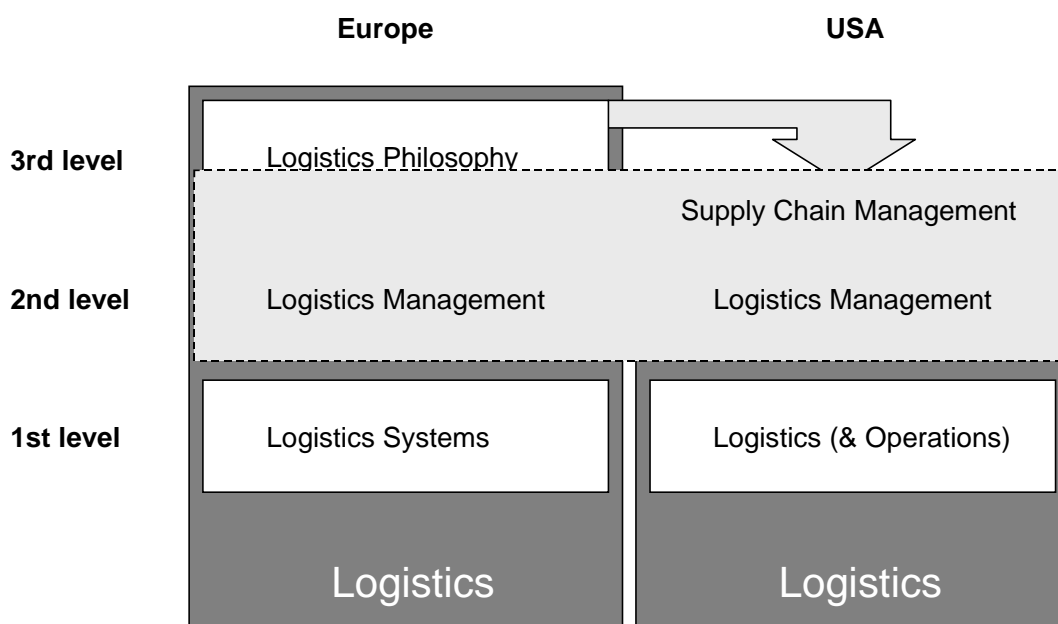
Europe

USA

3rd level

Logistics Philosophy

Supply Chain Management

2nd level

Logistics Management

Logistics Management

1st level

Logistics Systems

Logistics (& Operations)

Logistics

Logistics